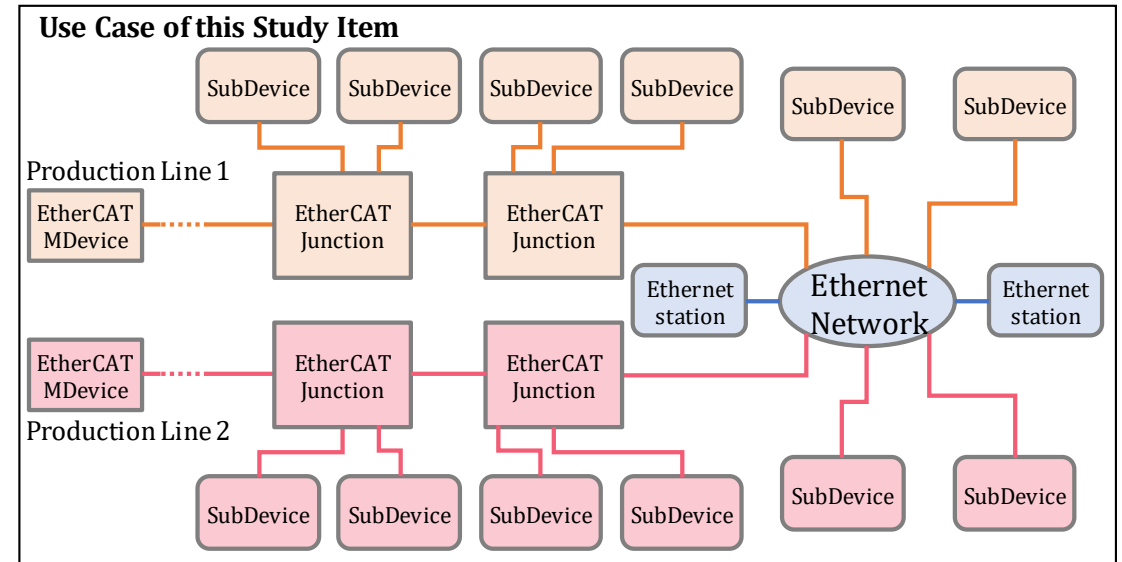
Use Case of this Study Item

SubDevice SubDevice SubDevice SubDevice SubDevice SubDevice

Production Line 1

EtherCAT MDevice

EtherCAT Junction

EtherCAT Junction

Ethernet station

Ethernet Network

Ethernet station

EtherCAT MDevice

EtherCAT Junction

EtherCAT Junction

Production Line 2

SubDevice SubDevice SubDevice SubDevice SubDevice SubDevice